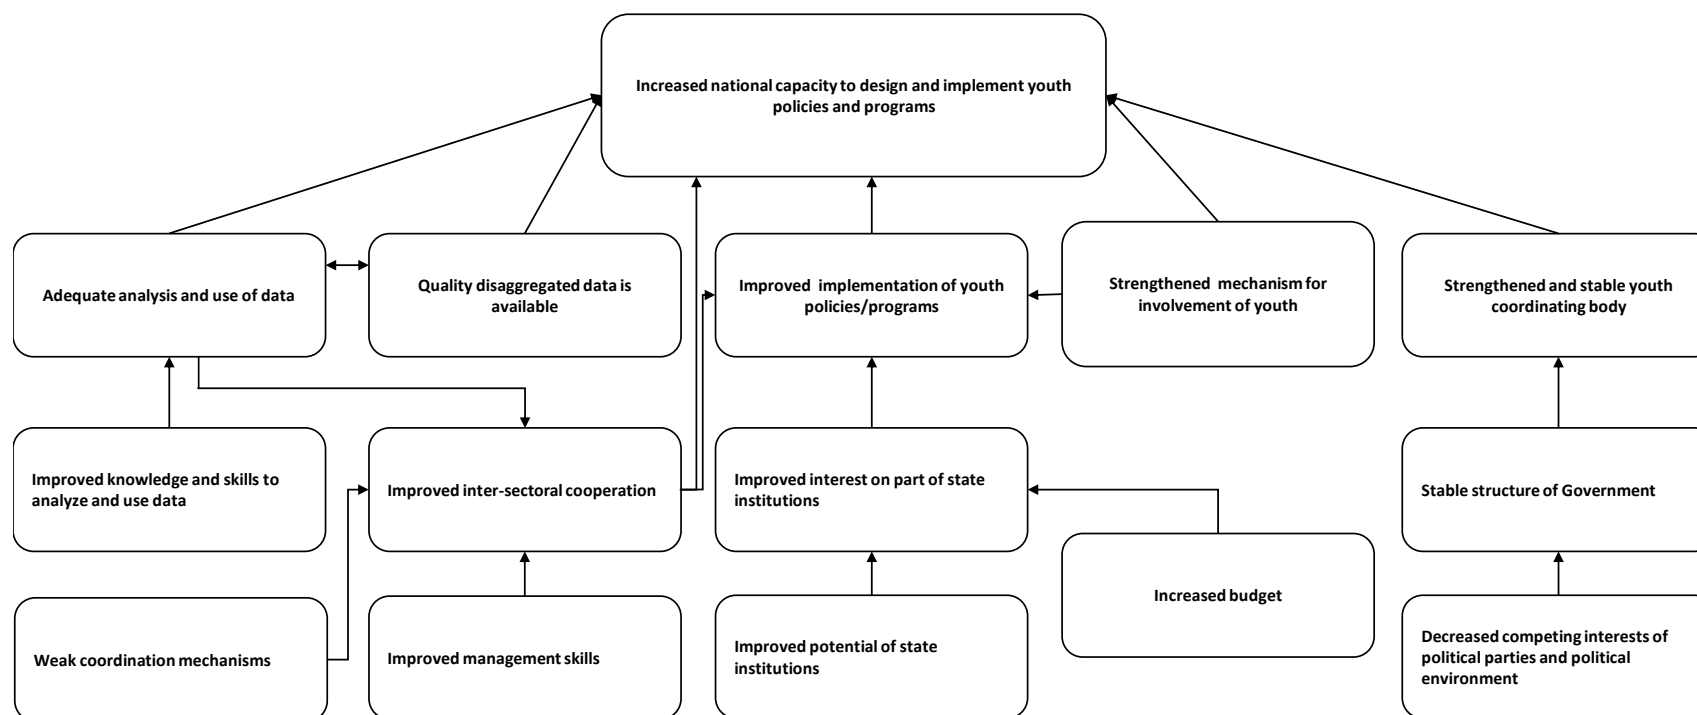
Increased national capacity to design and implement youth policies and programs

Adequate analysis and use of data

Quality disaggregated data is available

Improved implementation of youth policies/programs

Strengthened mechanism for involvement of youth

Strengthened and stable youth coordinating body

Improved knowledge and skills to analyze and use data

Improved inter-sectoral cooperation

Improved interest on part of state institutions

Stable structure of Government

Increased budget

Weak coordination mechanisms

Improved management skills

Improved potential of state institutions

Decreased competing interests of political parties and political environment